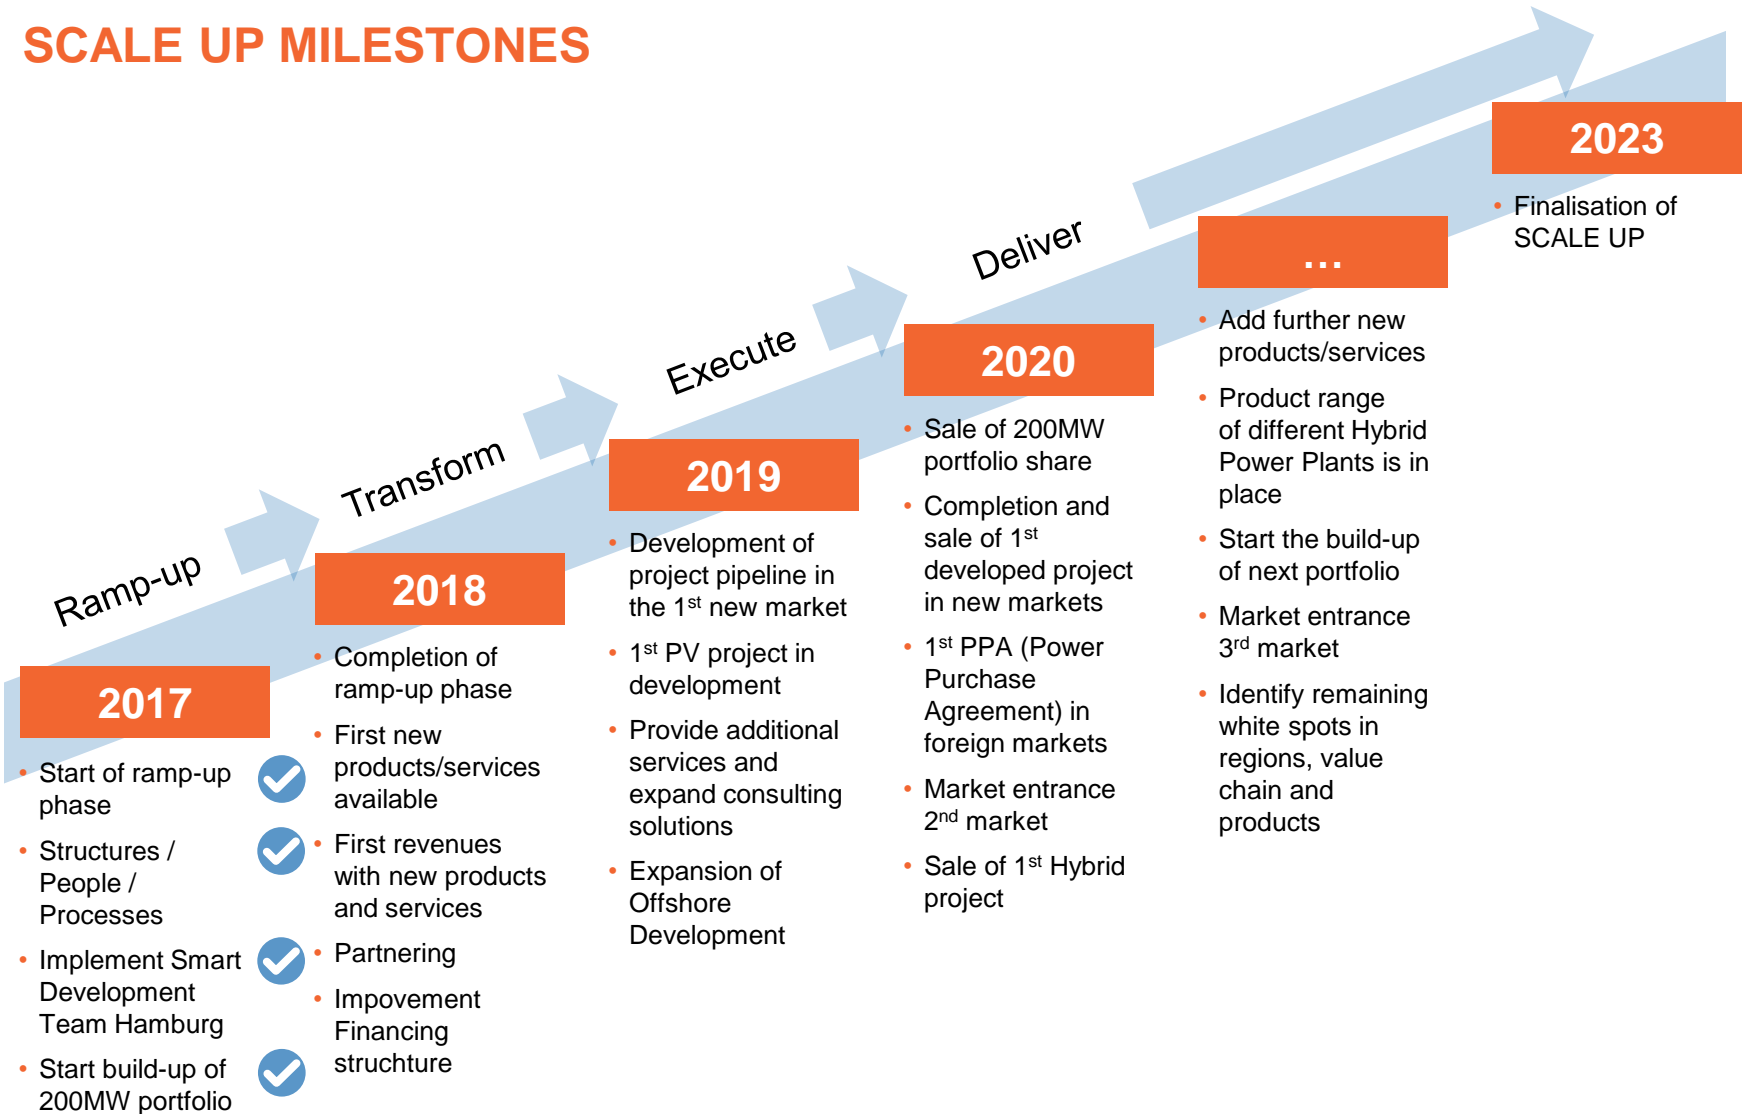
SCALE UP MILESTONES

Ramp-up

Transform

Execute

Deliver

2017

- Start of ramp-up phase
- Structures / People / Processes
- Implement Smart Development Team Hamburg
- Start build-up of 200MW portfolio

2018

- Completion of ramp-up phase
- First new products/services available
- First revenues with new products and services
- Partnering
- Impovement Financing struchture

2019

- Development of project pipeline in the 1$^{st}$ new market
- 1$^{st}$ PV project in development
- Provide additional services and expand consulting solutions
- Expansion of Offshore Development

2020

- Sale of 200MW portfolio share
- Completion and sale of 1$^{st}$ developed project in new markets
- 1$^{st}$ PPA (Power Purchase Agreement) in foreign markets
- Market entrance 2$^{nd}$ market
- Sale of 1$^{st}$ Hybrid project

...

- Add further new products/services
- Product range of different Hybrid Power Plants is in place
- Start the build-up of next portfolio
- Market entrance 3$^{rd}$ market
- Identify remaining white spots in regions, value chain and products

2023

- Finalisation of SCALE UP